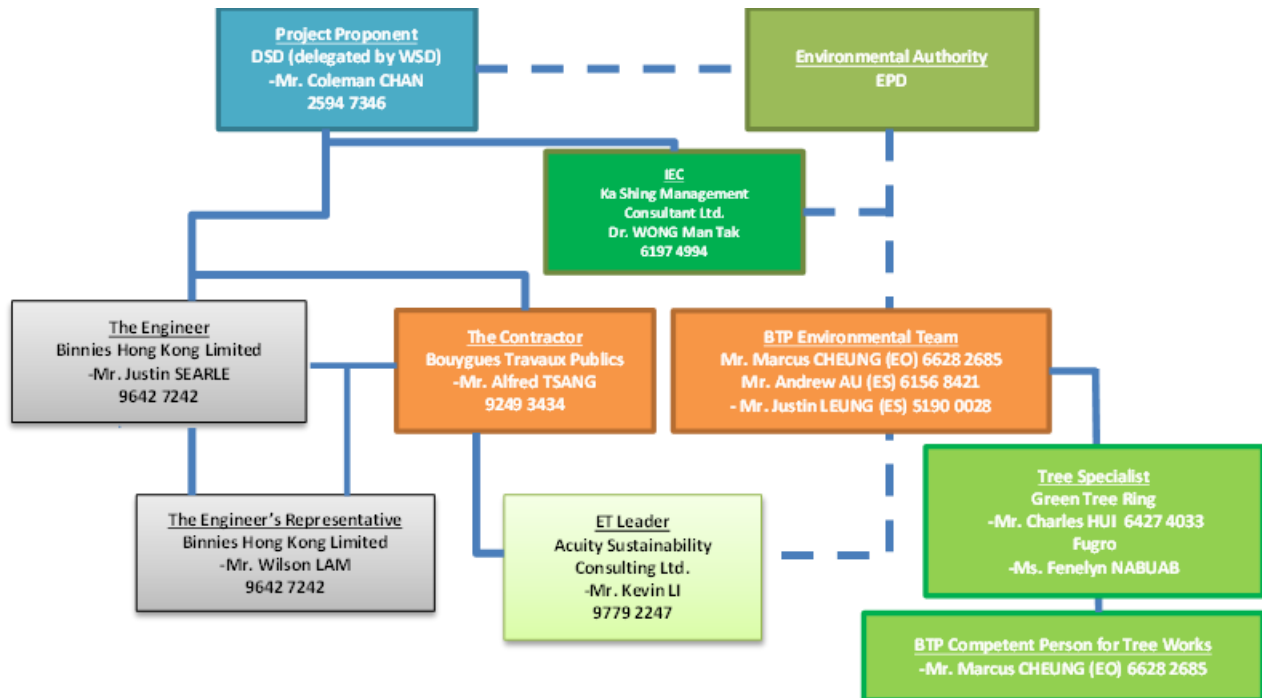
Project Proponent
DSD (delegated by WSD)
-Mr. Coleman CHAN
2594 7346

Environmental Authority
EPD

IEC
Ka Shing Management Consultant Ltd.
Dr. WONG Man Tak
6197 4994

The Engineer
Binnies Hong Kong Limited
-Mr. Justin SEARLE
9642 7242

The Contractor
Bouygues Travaux Publics
-Mr. Alfred TSANG
9249 3434

BTP Environmental Team
Mr. Marcus CHEUNG (EO) 6628 2685
Mr. Andrew AU (ES) 6156 8421
- Mr. Justin LEUNG (ES) 5190 0028

The Engineer's Representative
Binnies Hong Kong Limited
-Mr. Wilson LAM
9642 7242

ET Leader
Acuity Sustainability Consulting Ltd.
-Mr. Kevin LI
9779 2247

Tree Specialist
Green Tree Ring
-Mr. Charles HUI 6427 4033
Fugro
-Ms. Fenelyn NABUAB

BTP Competent Person for Tree Works
-Mr. Marcus CHEUNG (EO) 6628 2685